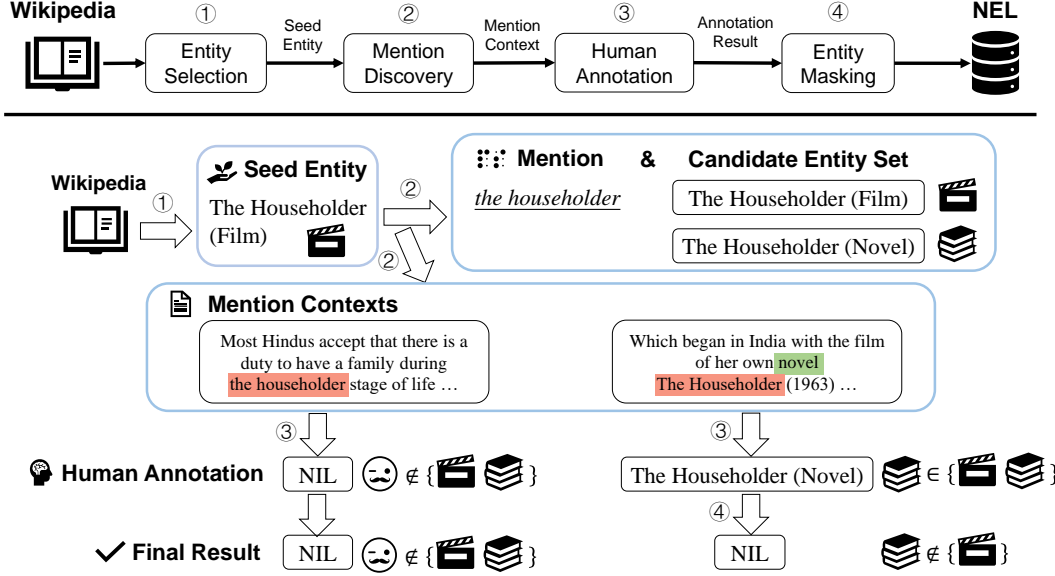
Wikipedia

① Entity Selection

Seed Entity

② Mention Discovery

Mention Context

③ Human Annotation

Annotation Result

④ Entity Masking

NEL

Wikipedia

①

Seed Entity

The Householder (Film)

②

Mention & Candidate Entity Set

the householder

The Householder (Film)

The Householder (Novel)

②

Mention Contexts

Most Hindus accept that there is a duty to have a family during the householder stage of life …

Which began in India with the film of her own novel The Householder (1963) …

③

③

Human Annotation

NIL

$\notin$ { }

The Householder (Novel)

$\in$ { }

④

Final Result

NIL

$\notin$ { }

NIL

$\notin$ { }